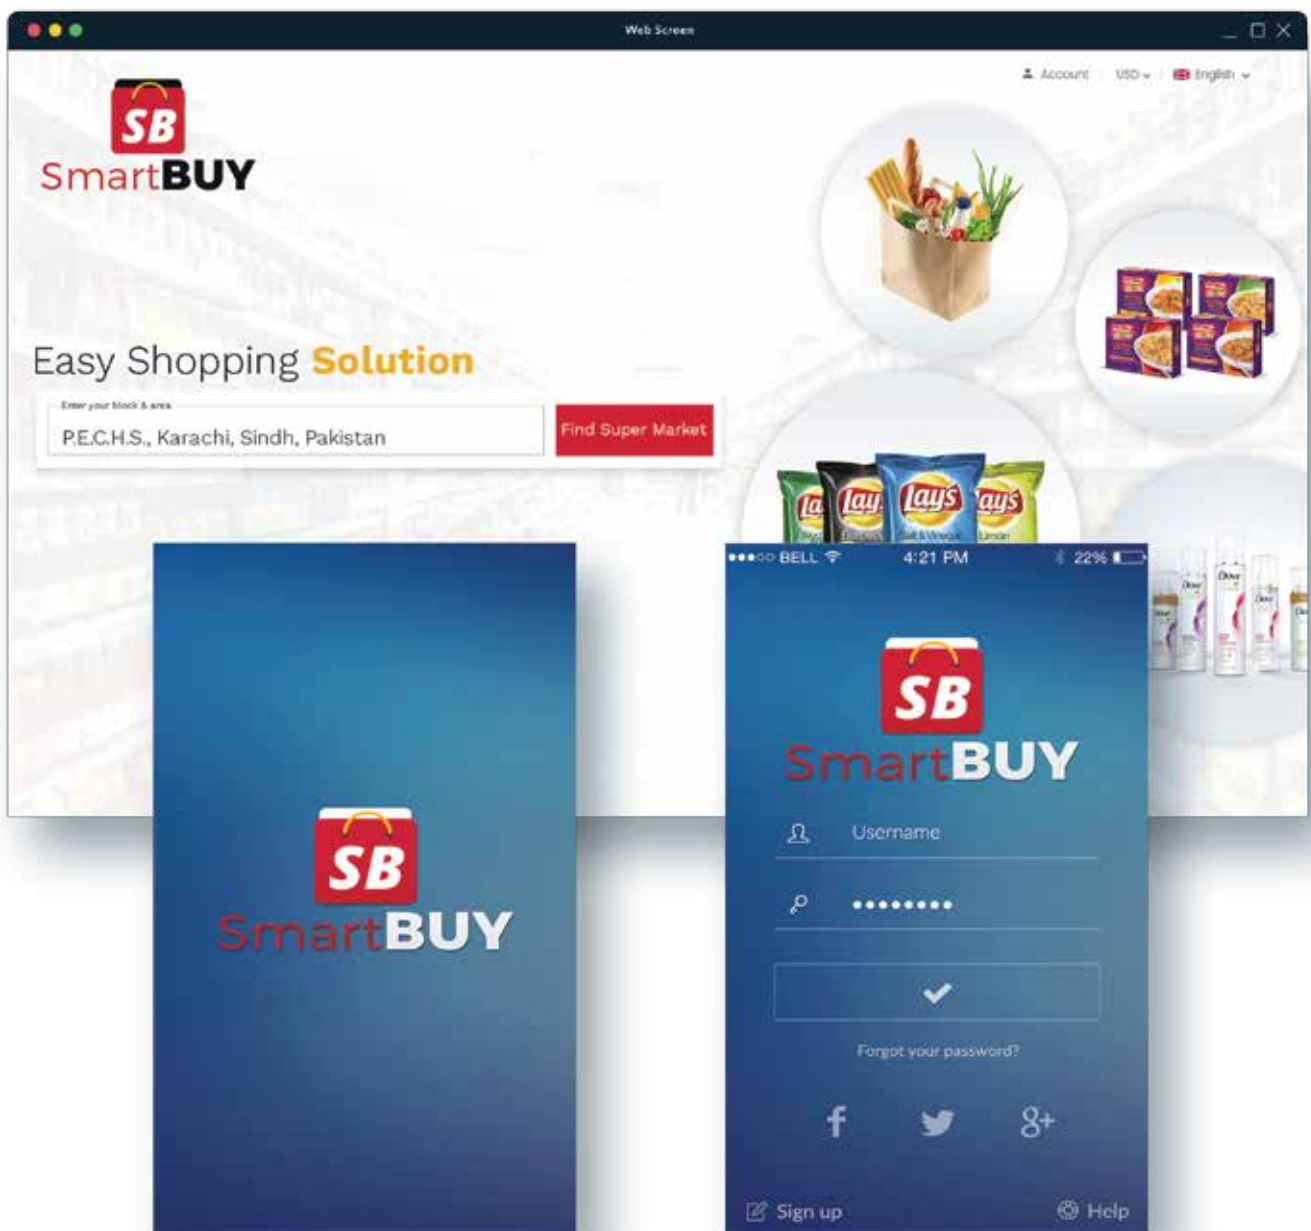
Web Screen

Account USD English

SB
SmartBUY

Easy Shopping Solution

Enter your block & area
P.E.C.H.S., Karachi, Sindh, Pakistan
Find Super Market

Lay's Lay's Lay's Lay's

SB
SmartBUY

●●●○○ BELL 4:21 PM 22%

SB
SmartBUY

Username
••••••••

Forgot your password?

Sign up Help